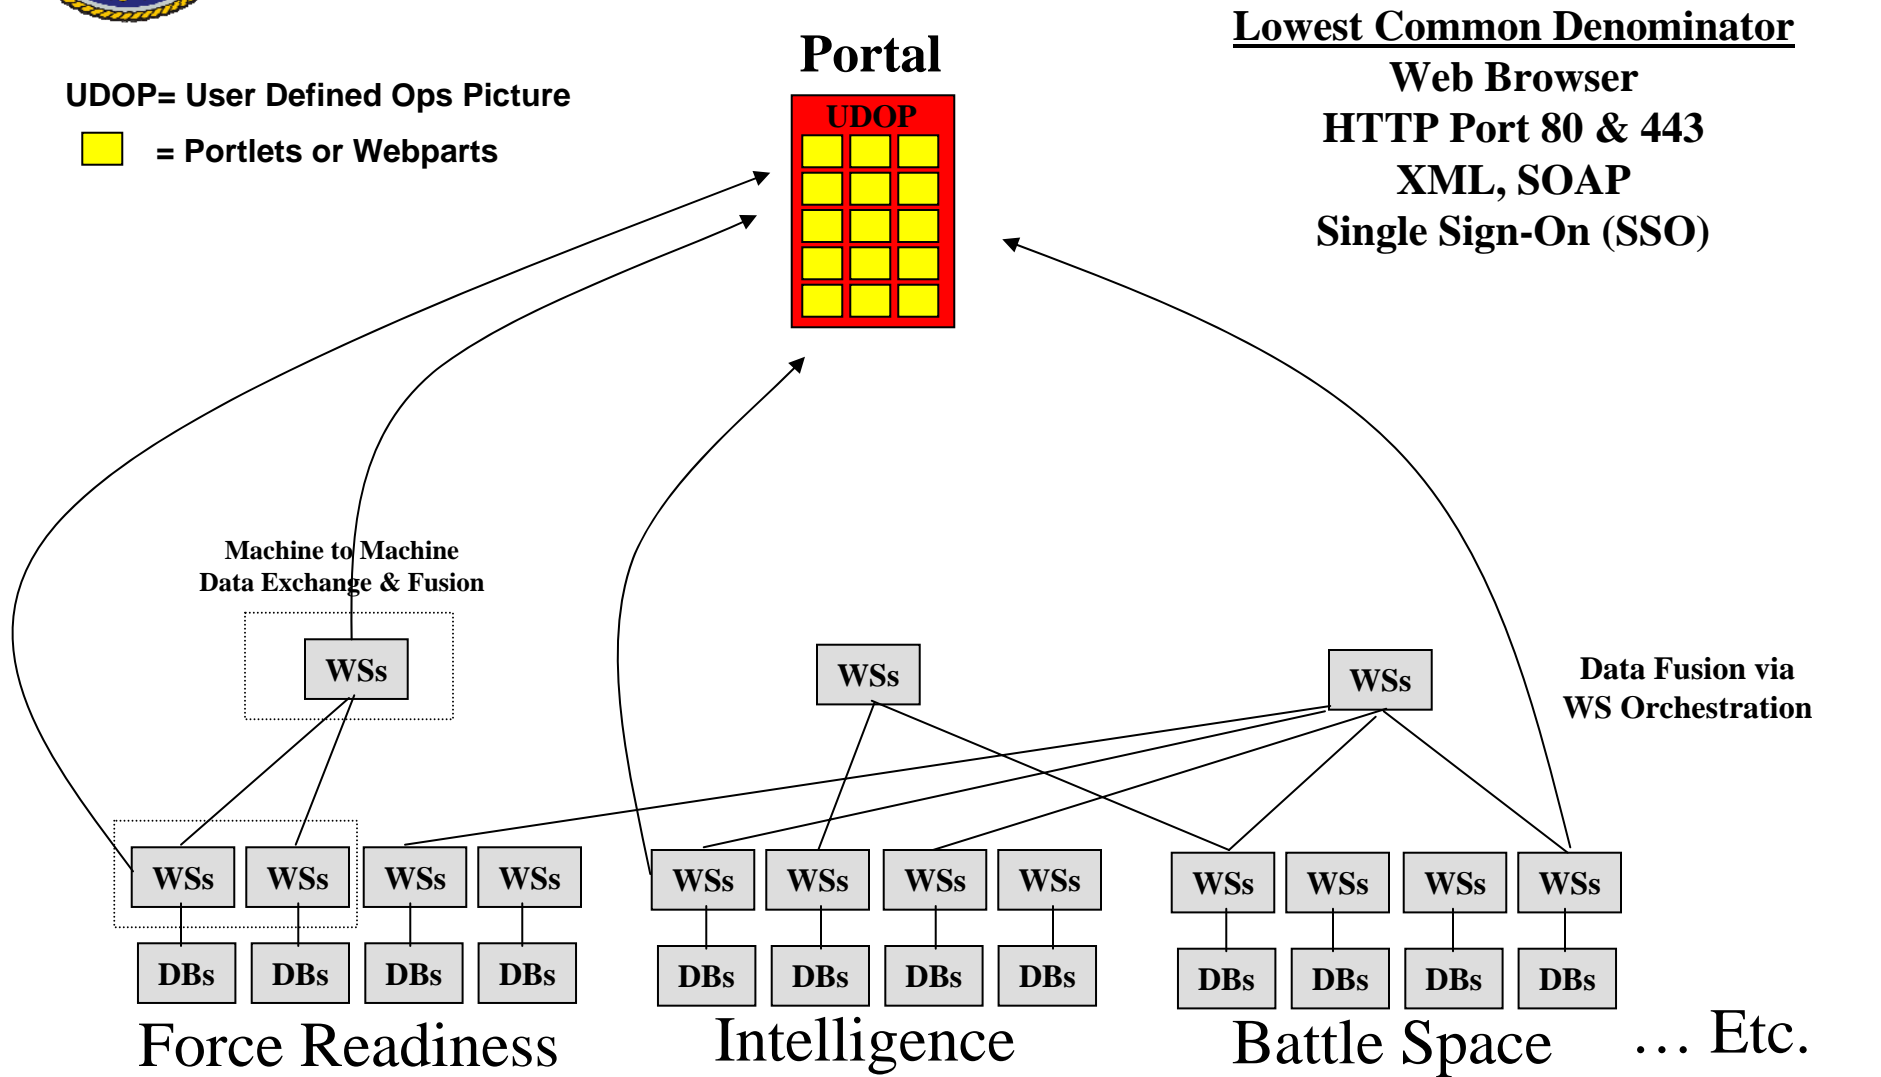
UDOP= User Defined Ops Picture

= Portlets or Webparts

Portal

UDOP

Lowest Common Denominator
Web Browser
HTTP Port 80 & 443
XML, SOAP
Single Sign-On (SSO)

Machine to Machine
Data Exchange & Fusion

WSs

WSs

WSs

Data Fusion via
WS Orchestration

WSs WSs WSs WSs

DBs DBs DBs DBs

Force Readiness

WSs WSs WSs WSs

DBs DBs DBs DBs

Intelligence

WSs WSs WSs WSs

DBs DBs DBs DBs

Battle Space

… Etc.